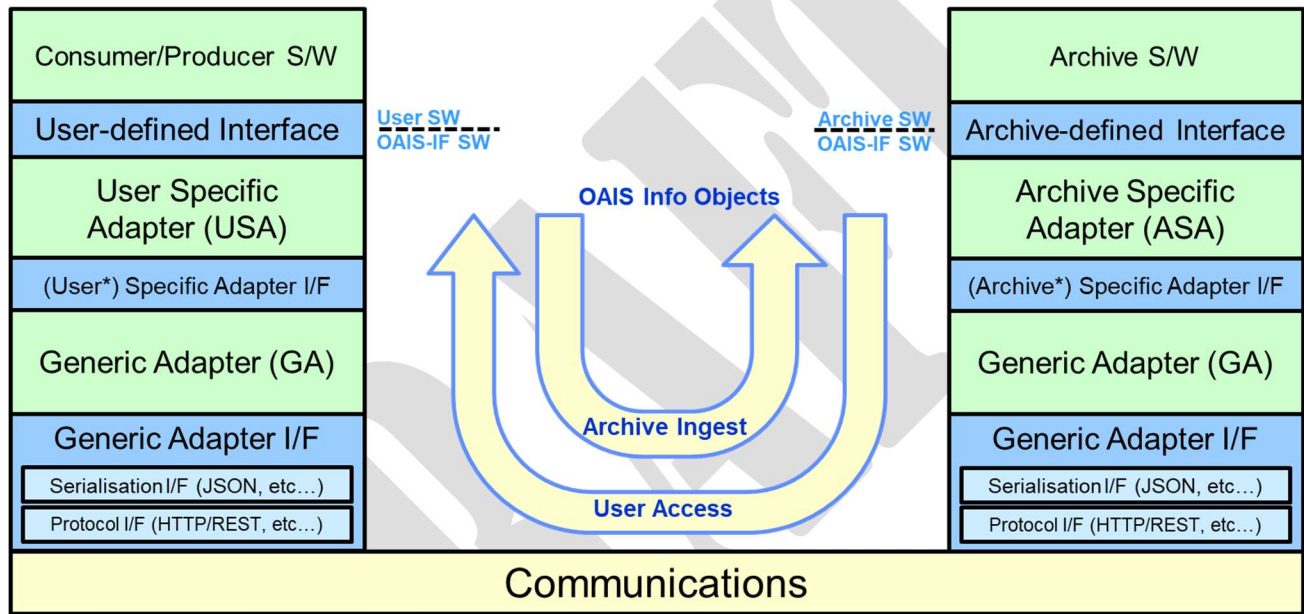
Consumer/Producer S/W

User-defined Interface

User Specific Adapter (USA)

(User*) Specific Adapter I/F

Generic Adapter (GA)

Generic Adapter I/F

Serialisation I/F (JSON, etc…)

Protocol I/F (HTTP/REST, etc…)

User SW
OAIS-IF SW

OAIS Info Objects

Archive Ingest

User Access

Archive SW
OAIS-IF SW

Archive S/W

Archive-defined Interface

Archive Specific Adapter (ASA)

(Archive*) Specific Adapter I/F

Generic Adapter (GA)

Generic Adapter I/F

Serialisation I/F (JSON, etc…)

Protocol I/F (HTTP/REST, etc…)

Communications